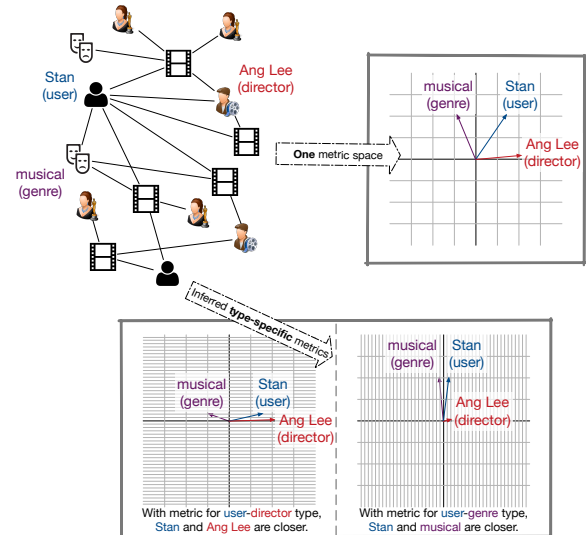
Stan
(user)

Ang Lee
(director)

musical
(genre)

One metric space

musical
(genre)

Stan
(user)

Ang Lee
(director)

Inferred type-specific metrics

musical
(genre)

Stan
(user)

Ang Lee
(director)

With metric for user-director type, Stan and Ang Lee are closer.

musical
(genre)

Stan
(user)

Ang Lee
(director)

With metric for user-genre type, Stan and musical are closer.